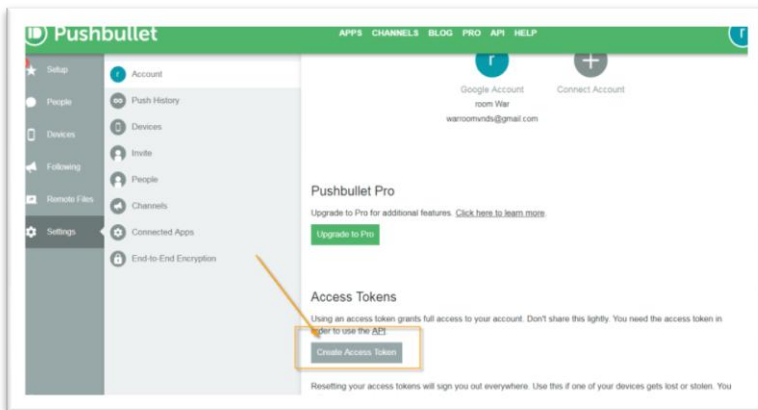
Pushbullet

APPS CHANNELS BLOG PRO API HELP

r

Setup
People
Devices
Following
Remote Files
Settings

Account
Push History
Devices
Invite
People
Channels
Connected Apps
End-to-End Encryption

Google Account
room War
warroomvnds@gmail.com

Connect Account

Pushbullet Pro

Upgrade to Pro for additional features. Click here to learn more.

Upgrade to Pro

Access Tokens

Using an access token grants full access to your account. Don't share this lightly. You need the access token in order to use the API.

Create Access Token

Resetting your access tokens will sign you out everywhere. Use this if one of your devices gets lost or stolen. You